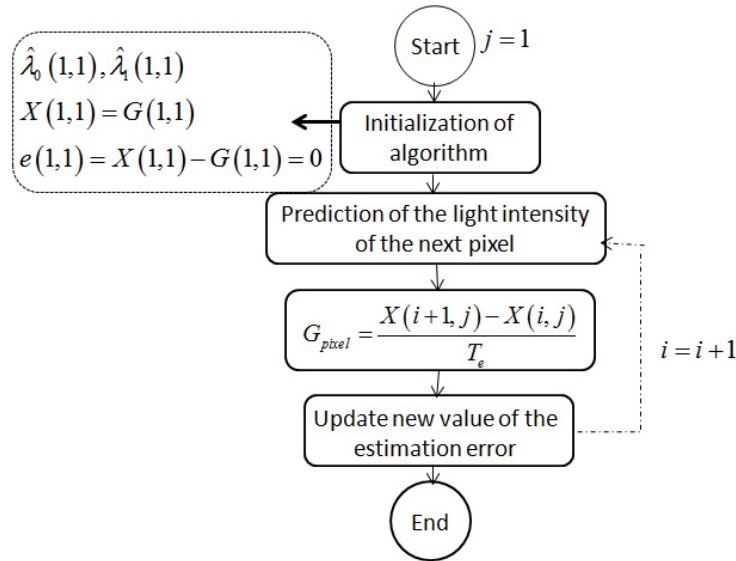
Start $j=1$

$\hat{\lambda}_0(1,1), \hat{\lambda}_1(1,1)$
$X(1,1)=G(1,1)$
$e(1,1)=X(1,1)-G(1,1)=0$

Initialization of algorithm

Prediction of the light intensity of the next pixel

$G_{pixel}=\frac{X(i+1,j)-X(i,j)}{T_e}$

$i=i+1$

Update new value of the estimation error

End